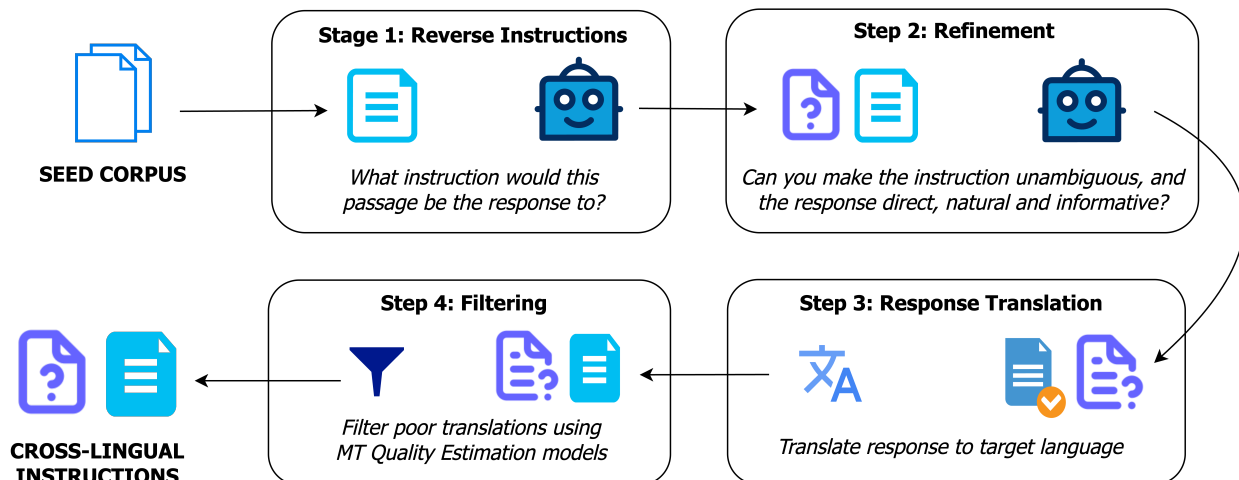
SEED CORPUS

Stage 1: Reverse Instructions

What instruction would this passage be the response to?

Step 2: Refinement

Can you make the instruction unambiguous, and the response direct, natural and informative?

Step 3: Response Translation

Translate response to target language

Step 4: Filtering

Filter poor translations using MT Quality Estimation models

CROSS-LINGUAL INSTRUCTIONS